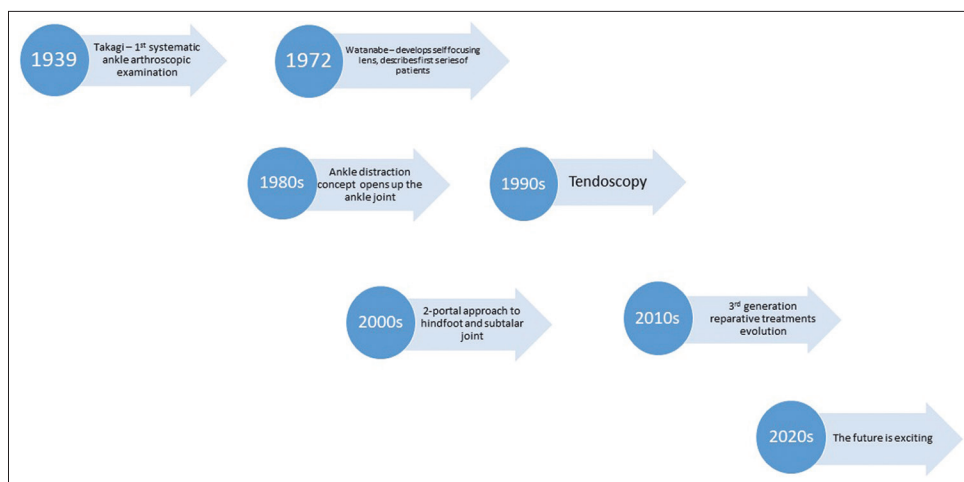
1939
Takagi – 1$^{st}$ systematic ankle arthroscopic examination

1972
Watanabe – develops self focusing lens, describes first series of patients

1980s
Ankle distraction concept opens up the ankle joint

1990s
Tendoscopy

2000s
2-portal approach to hindfoot and subtalar joint

2010s
3$^{rd}$ generation reparative treatments evolution

2020s
The future is exciting